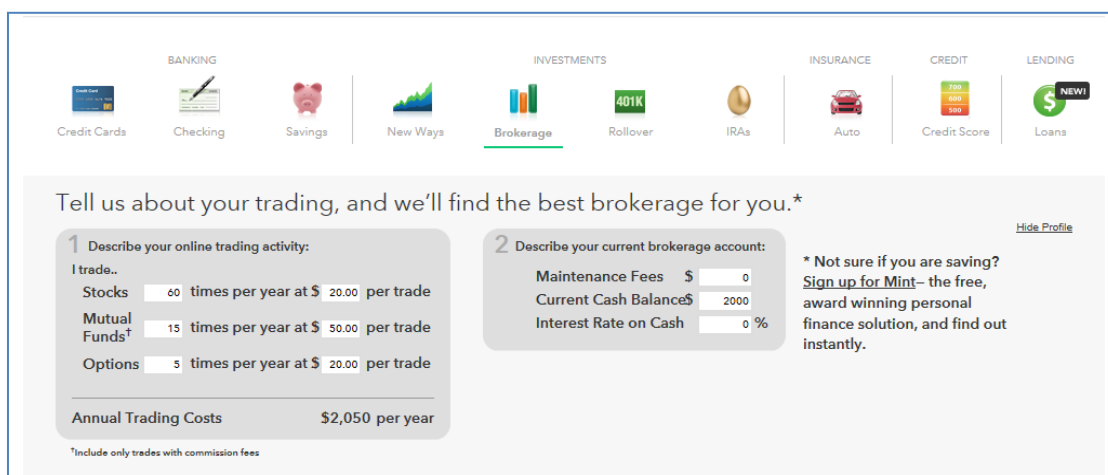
BANKING

Credit Card

Credit Cards Checking Savings

INVESTMENTS

New Ways Brokerage

401K

Rollover IRAs

INSURANCE

Auto

CREDIT

700
600
500

Credit Score

LENDING

NEW!

$

Loans

Tell us about your trading, and we'll find the best brokerage for you.*

Hide Profile

1 Describe your online trading activity:

I trade..

| | | | | |
|---|---|---|---|---|
| Stocks | 60 | times per year at $ | 20.00 | per trade |
| Mutual Funds† | 15 | times per year at $ | 50.00 | per trade |
| Options | 5 | times per year at $ | 20.00 | per trade |

Annual Trading Costs $2,050 per year

†Include only trades with commission fees

2 Describe your current brokerage account:

| | | |
|---|---|---|
| Maintenance Fees | $ | 0 |
| Current Cash Balance | $ | 2000 |
| Interest Rate on Cash | | 0 % |

* Not sure if you are saving? Sign up for Mint– the free, award winning personal finance solution, and find out instantly.